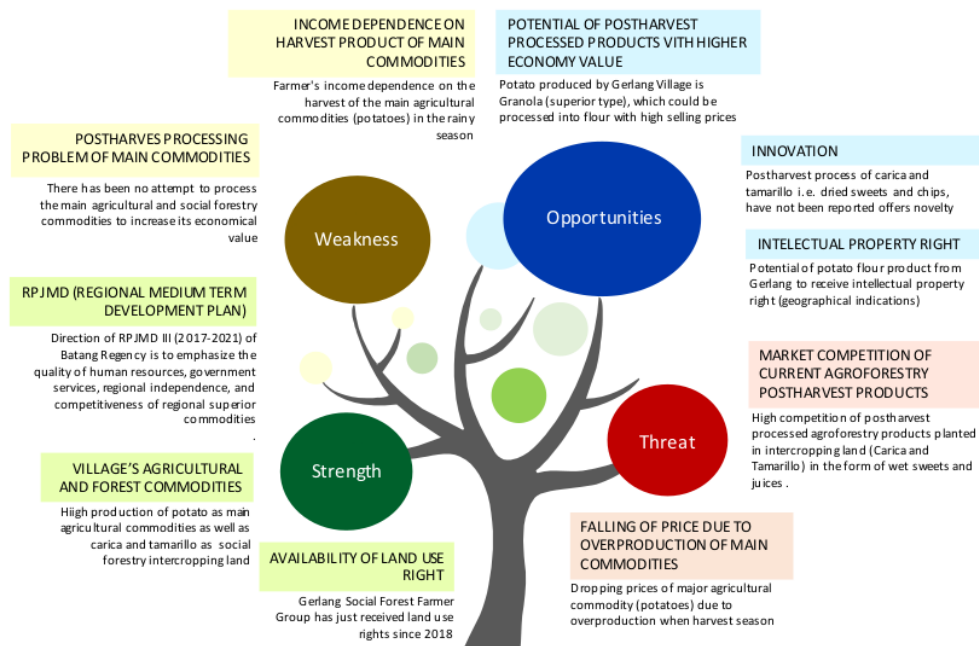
INCOME DEPENDENCE ON HARVEST PRODUCT OF MAIN COMMODITIES

Farmer's income dependence on the harvest of the main agricultural commodities (potatoes) in the rainy season

POTENTIAL OF POSTHARVEST PROCESSED PRODUCTS VITH HIGHER ECONOMY VALUE

Potato produced by Gerlang Village is Granola (superior type), which could be processed into flour with high selling prices

POSTHARVES PROCESSING PROBLEM OF MAIN COMMODITIES

There has been no attempt to process the main agricultural and social forestry commodities to increase its economical value

Weakness

Opportunities

INNOVATION

Postharvest process of carica and tamarillo i.e. dried sweets and chips, have not been reported offers novelty

INTELECTUAL PROPERTY RIGHT

Potential of potato flour product from Gerlang to receive intellectual property right (geographical indications)

RPJMD (REGIONAL MEDIUM TERM DEVELOPMENT PLAN)

Direction of RPJMD III (2017-2021) of Batang Regency is to emphasize the quality of human resources, government services, regional independence, and competitiveness of regional superior commodities
.

MARKET COMPETITION OF CURRENT AGROFORESTRY POSTHARVEST PRODUCTS

High competition of postharvest processed agroforestry products planted in intercropping land (Carica and Tamarillo) in the form of wet sweets and juices .

Threat

Strength

VILLAGE'S AGRICULTURAL AND FOREST COMMODITIES

Hiigh production of potato as main agricultural commodities as well as carica and tamarillo as social forestry intercropping land

AVAILABILITY OF LAND USE RIGHT

Gerlang Social Forest Farmer Group has just received land use rights since 2018

FALLING OF PRICE DUE TO OVERPRODUCTION OF MAIN COMMODITIES

Dropping prices of major agricultural commodity (potatoes) due to overproduction when harvest season